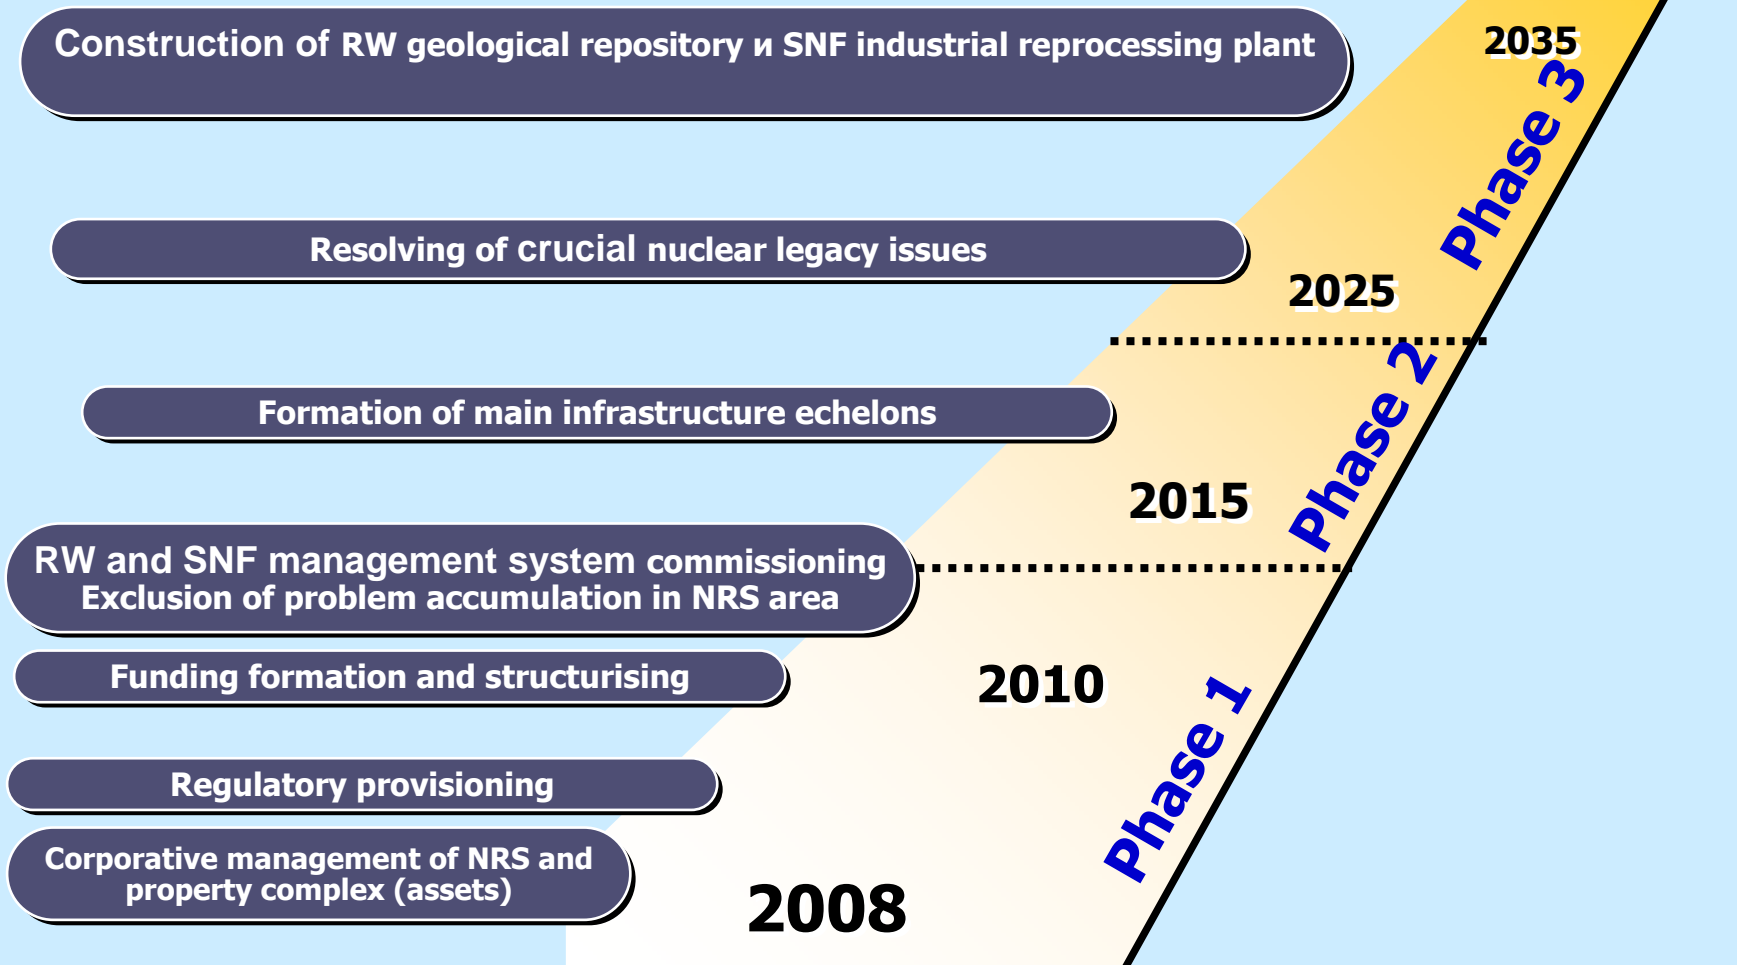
Construction of RW geological repository и SNF industrial reprocessing plant

2035

Phase 3

Resolving of crucial nuclear legacy issues

2025

Phase 2

Formation of main infrastructure echelons

2015

RW and SNF management system commissioning
Exclusion of problem accumulation in NRS area

Funding formation and structurising

2010

Phase 1

Regulatory provisioning

Corporative management of NRS and property complex (assets)

2008